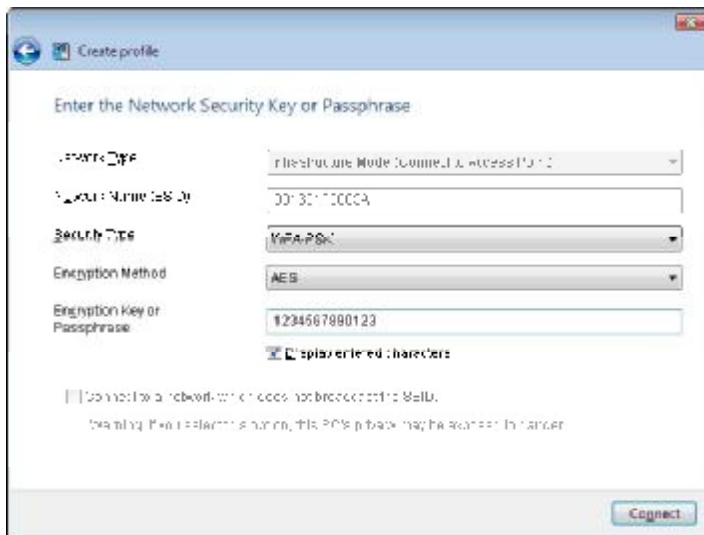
Create profile

Enter the Network Security Key or Passphrase

Network Type | Infrastructure Mode (Connect to Access Point)

Network Name (SSID) | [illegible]

Security Type | WPA-PSK

Encryption Method | AES

Encryption Key or Passphrase | 1234567890123

Display entered characters

Connect to a network which does not broadcast its SSID.

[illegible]

Connect